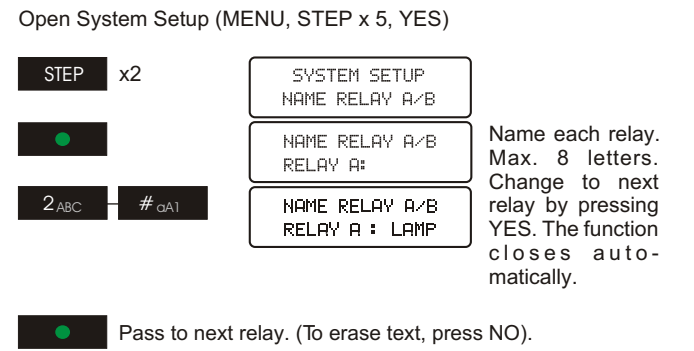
Open System Setup (MENU, STEP x 5, YES)

STEP x2

SYSTEM SETUP
NAME RELAY A/B

NAME RELAY A/B
RELAY A:

$2_{ABC}$ $\#_{aA1}$

NAME RELAY A/B
RELAY A : LAMP

Name each relay. Max. 8 letters. Change to next relay by pressing YES. The function closes automatically.

Pass to next relay. (To erase text, press NO).